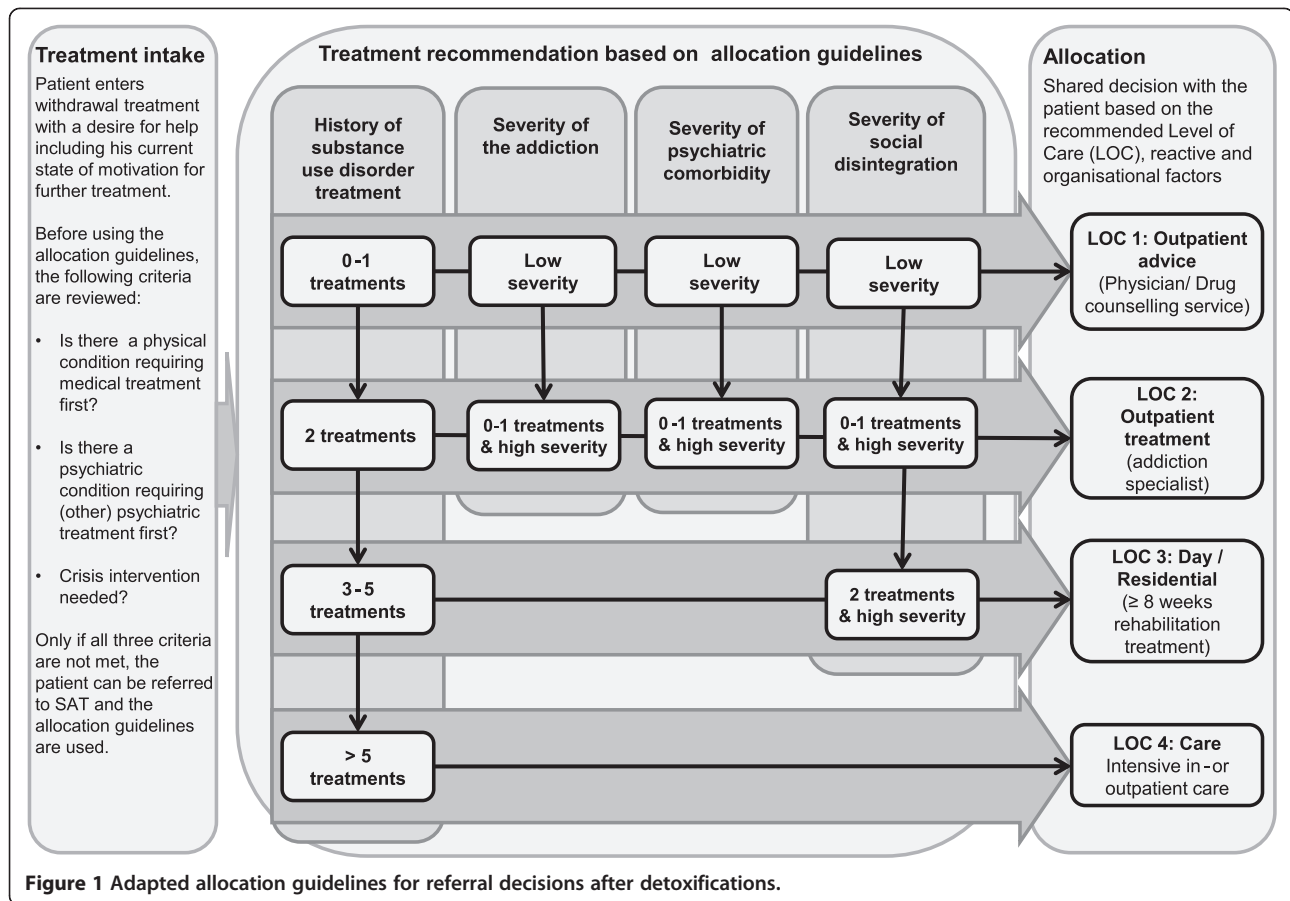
Treatment intake

Patient enters withdrawal treatment with a desire for help including his current state of motivation for further treatment.

Before using the allocation guidelines, the following criteria are reviewed:

• Is there a physical condition requiring medical treatment first?

• Is there a psychiatric condition requiring (other) psychiatric treatment first?

• Crisis intervention needed?

Only if all three criteria are not met, the patient can be referred to SAT and the allocation guidelines are used.

Treatment recommendation based on allocation guidelines

History of substance use disorder treatment

Severity of the addiction

Severity of psychiatric comorbidity

Severity of social disintegration

0-1 treatments

Low severity

Low severity

Low severity

2 treatments

0-1 treatments & high severity

0-1 treatments & high severity

0-1 treatments & high severity

3-5 treatments

2 treatments & high severity

> 5 treatments

Allocation

Shared decision with the patient based on the recommended Level of Care (LOC), reactive and organisational factors

LOC 1: Outpatient advice (Physician/ Drug counselling service)

LOC 2: Outpatient treatment (addiction specialist)

LOC 3: Day / Residential (≥ 8 weeks rehabilitation treatment)

LOC 4: Care Intensive in-or outpatient care

Figure 1 Adapted allocation guidelines for referral decisions after detoxifications.